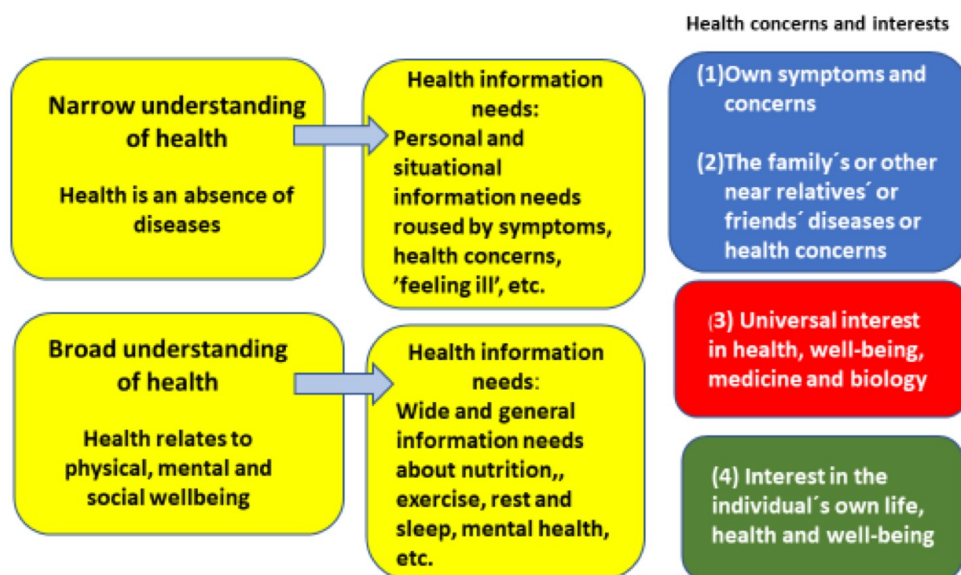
Health concerns and interests

Narrow understanding of health

Health is an absence of diseases

Health information needs:
Personal and situational information needs roused by symptoms, health concerns, 'feeling ill', etc.

(1)Own symptoms and concerns

(2)The family´s or other near relatives´ or friends´ diseases or health concerns

(3) Universal interest in health, well-being, medicine and biology

Broad understanding of health

Health relates to physical, mental and social wellbeing

Health information needs:
Wide and general information needs about nutrition,, exercise, rest and sleep, mental health, etc.

(4) Interest in the individual´s own life, health and well-being